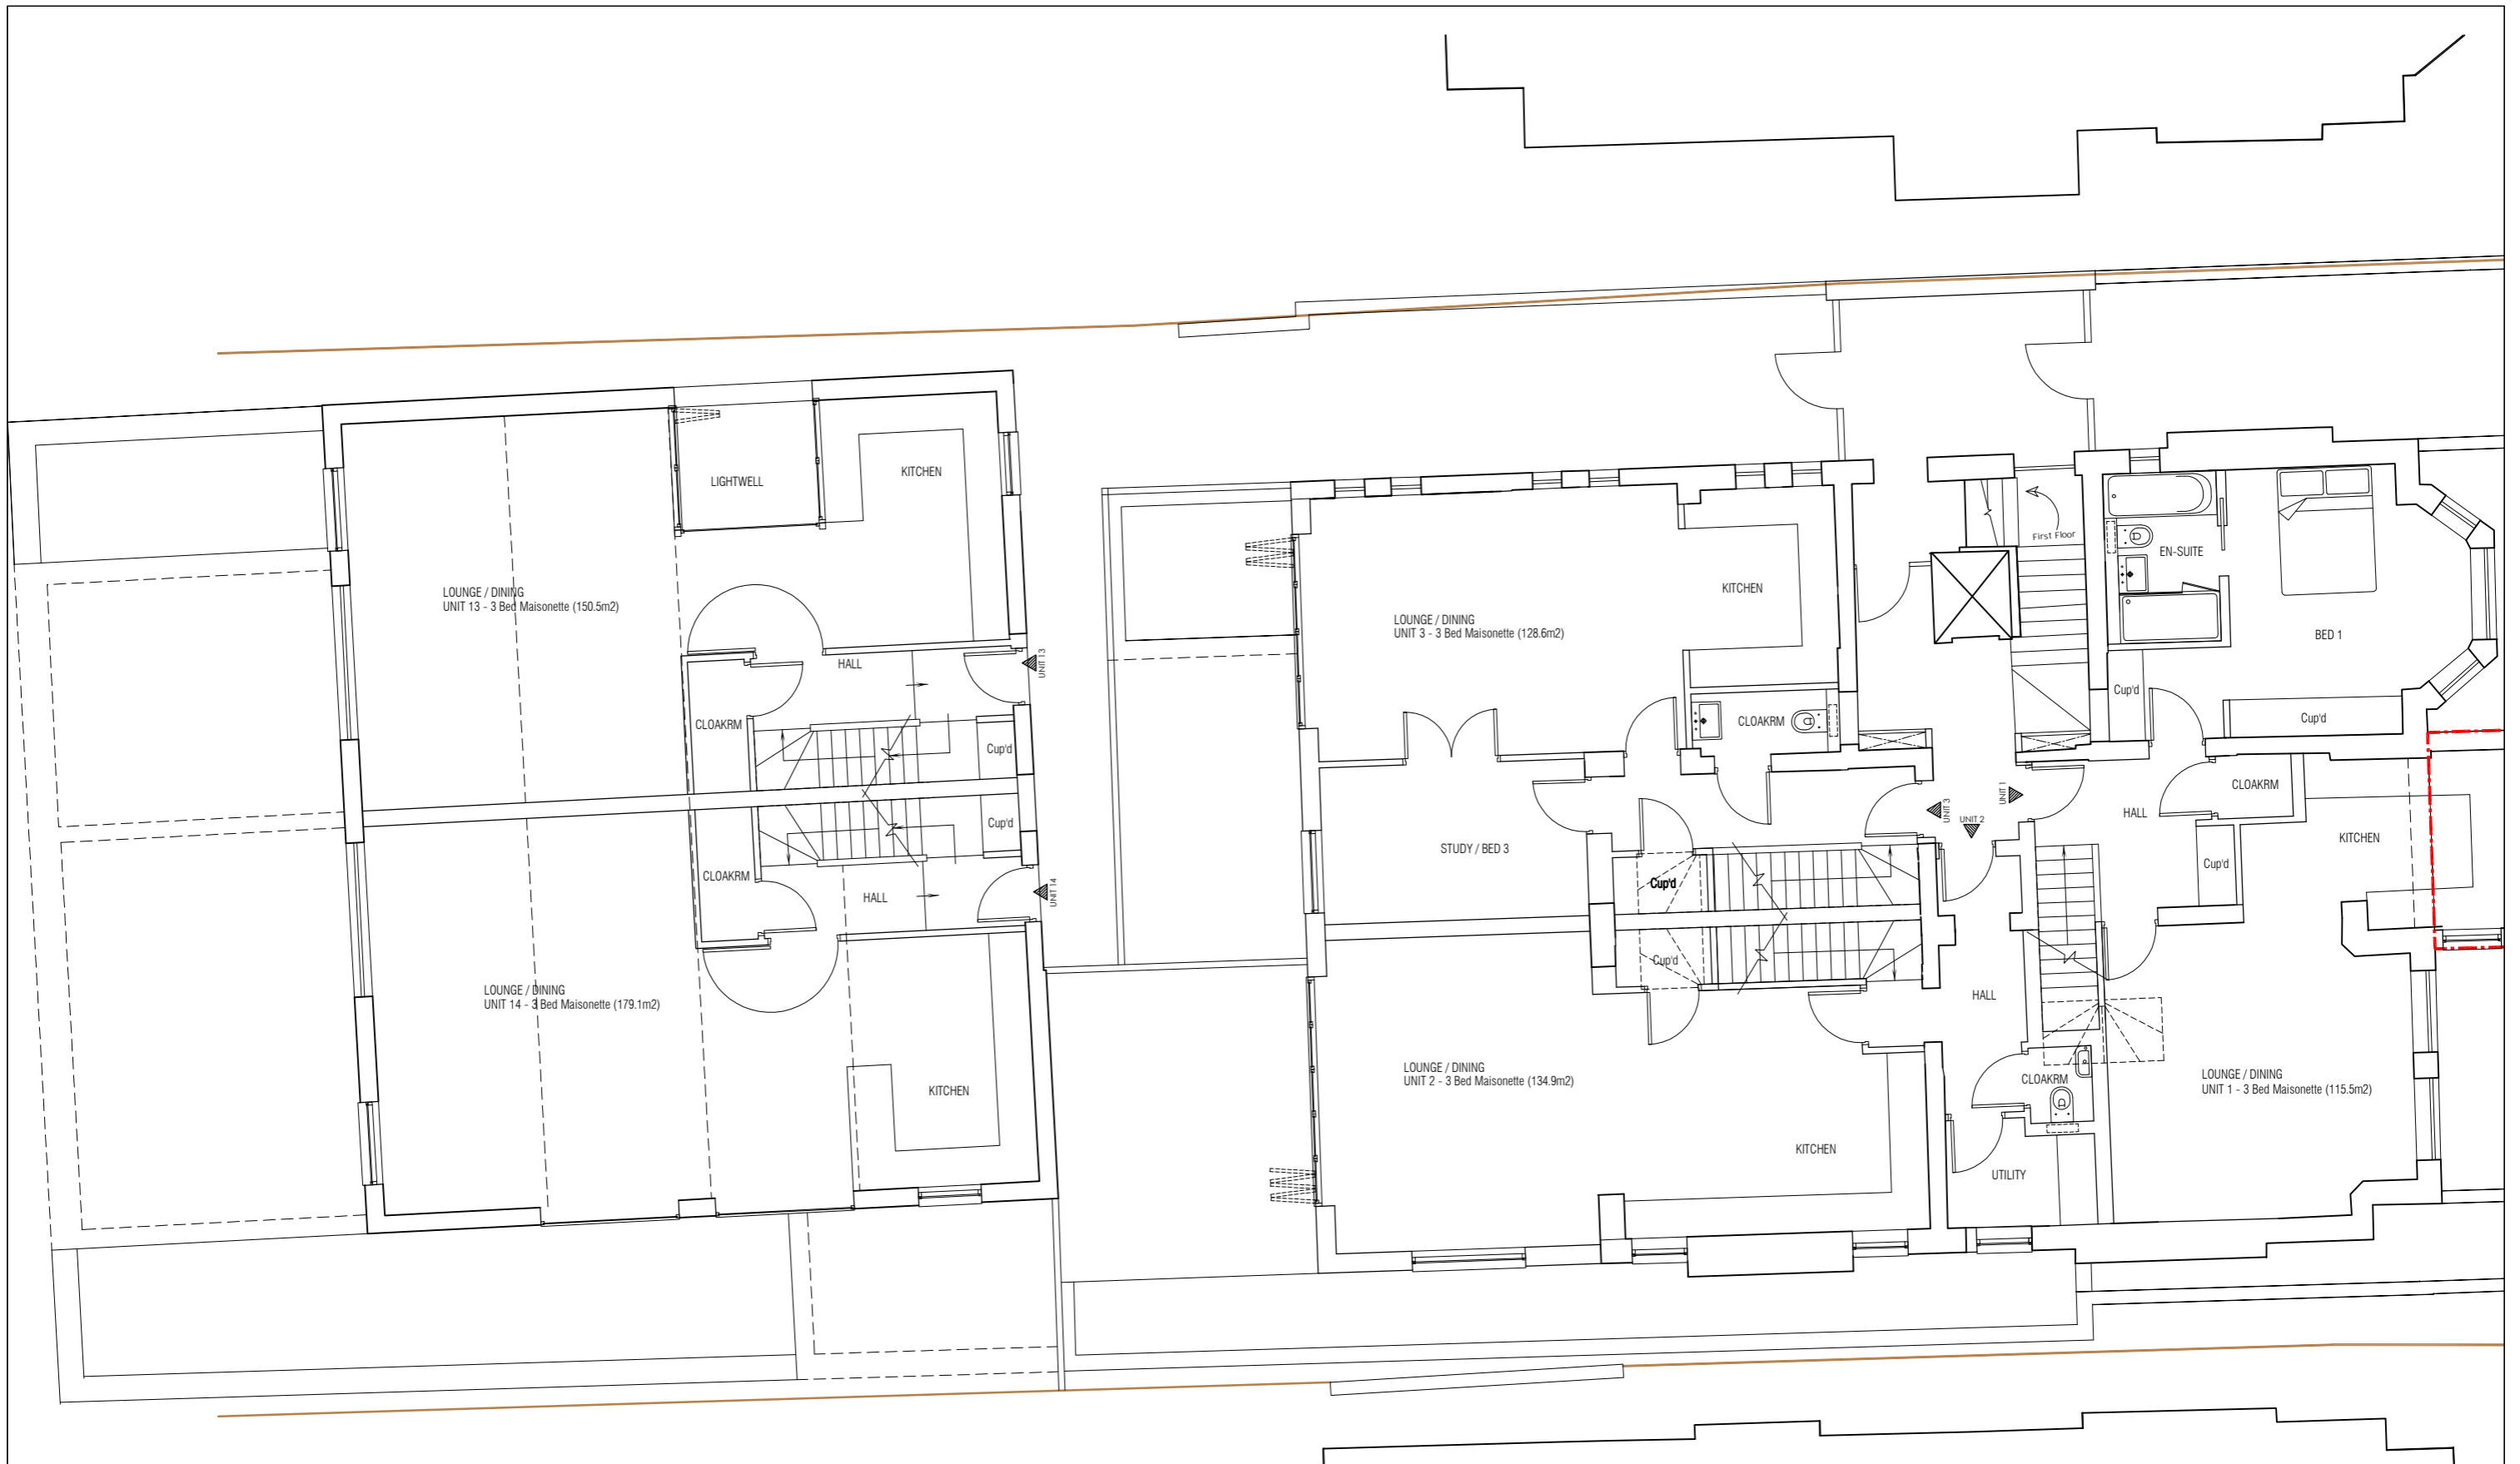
LIGHTWELL

KITCHEN

LOUNGE / DINING
UNIT 13 - 3 Bed Maisonette (150.5m2)

HALL

UNIT 13

CLOAKRM

Cup'd

Cup'd

CLOAKRM

HALL

UNIT 14

LOUNGE / DINING
UNIT 14 - 3 Bed Maisonette (179.1m2)

KITCHEN

LOUNGE / DINING
UNIT 3 - 3 Bed Maisonette (128.6m2)

KITCHEN

CLOAKRM

STUDY / BED 3

Cup'd

Cup'd

LOUNGE / DINING
UNIT 2 - 3 Bed Maisonette (134.9m2)

KITCHEN

First Floor

EN-SUITE

BED 1

Cup'd

Cup'd

UNIT 3

UNIT 2

UNIT 1

HALL

CLOAKRM

KITCHEN

Cup'd

HALL

CLOAKRM

UTILITY

LOUNGE / DINING
UNIT 1 - 3 Bed Maisonette (115.5m2)